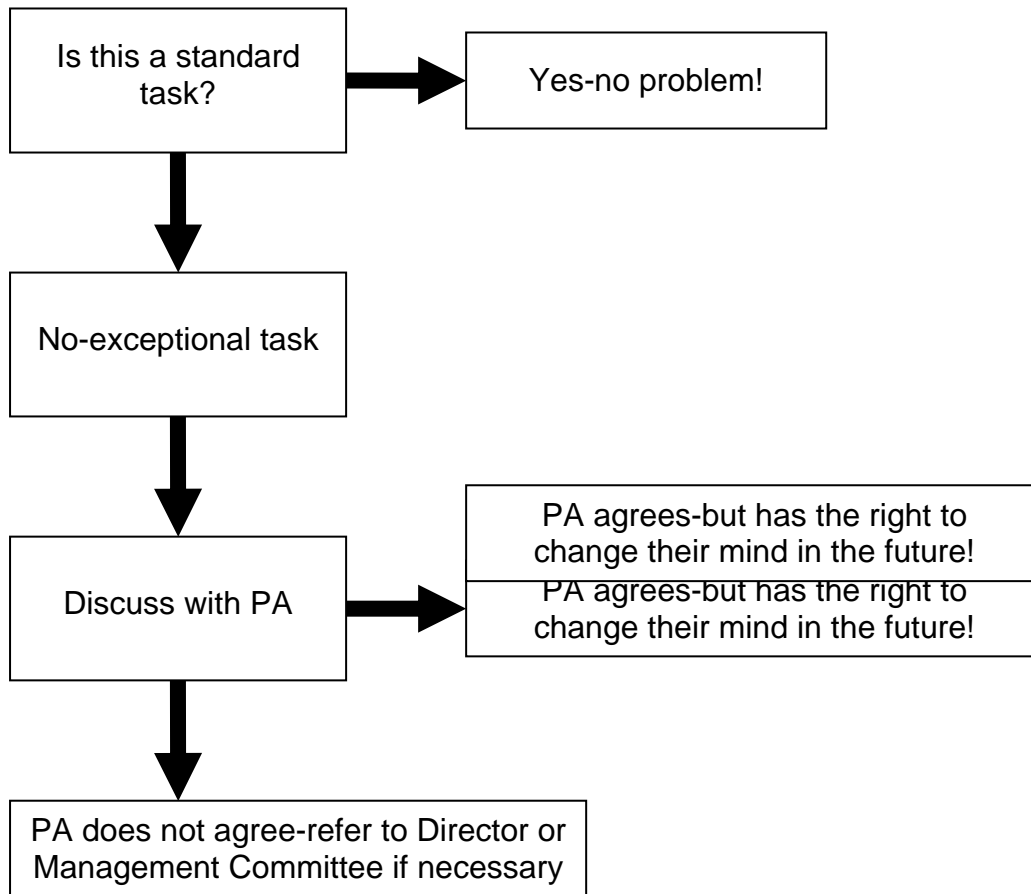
Is this a standard task?

Yes-no problem!

No-exceptional task

Discuss with PA

PA agrees-but has the right to change their mind in the future!

PA agrees-but has the right to change their mind in the future!

PA does not agree-refer to Director or Management Committee if necessary